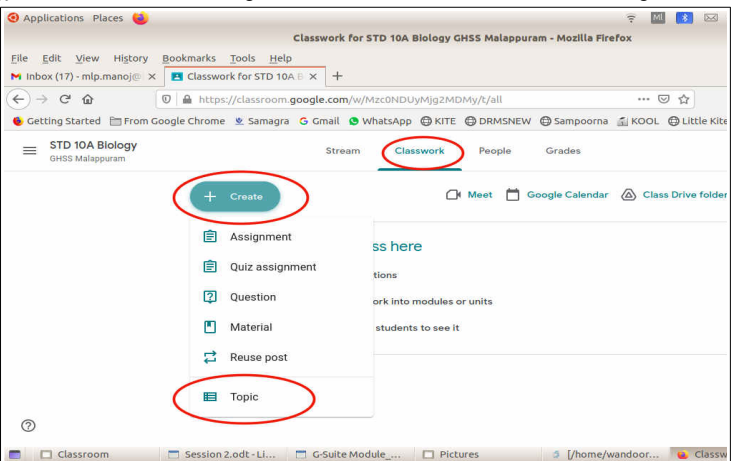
Applications Places

Classwork for STD 10A Biology GHSS Malappuram - Mozilla Firefox

File Edit View History Bookmarks Tools Help

Inbox (17) - mlp.manoj@ ×

Classwork for STD 10A B ×

+

https://classroom.google.com/w/Mzc0NDUyMjg2MDMy/t/all

Getting Started From Google Chrome Samagra Gmail WhatsApp KITE DRMSNEW Sampoorna KOOL Little Kite

STD 10A Biology
GHSS Malappuram

Stream Classwork People Grades

+ Create

Meet Google Calendar Class Drive folder

Assignment

Quiz assignment

Question

Material

Reuse post

Topic

ss here

tions

ork into modules or units

students to see it

Classroom Session 2.odt - Li... G-Suite Module_... Pictures [/home/wandoor... Classw